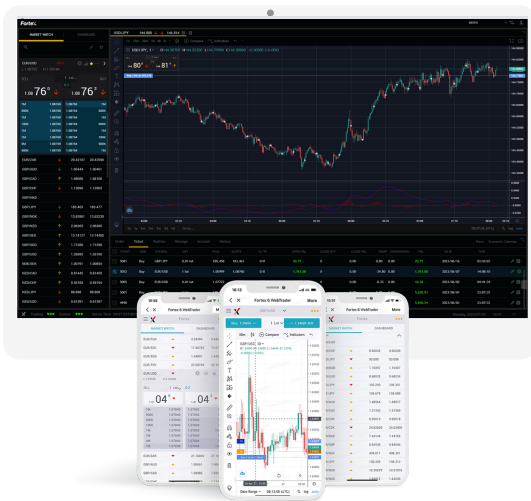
Forex.

MARKET WATCH

DASHBOARD

EUR/USD

1.08 76 5

1.08 76 7

USD/JPY

Compare

Indicators

Forex ⊕ WebTrader

More

MARKET WATCH

DASHBOARD

04

04

Forex ⊕ WebTrader

More

MARKET WATCH

DASHBOARD

Forex ⊕ WebTrader

More

Compare

Indicators